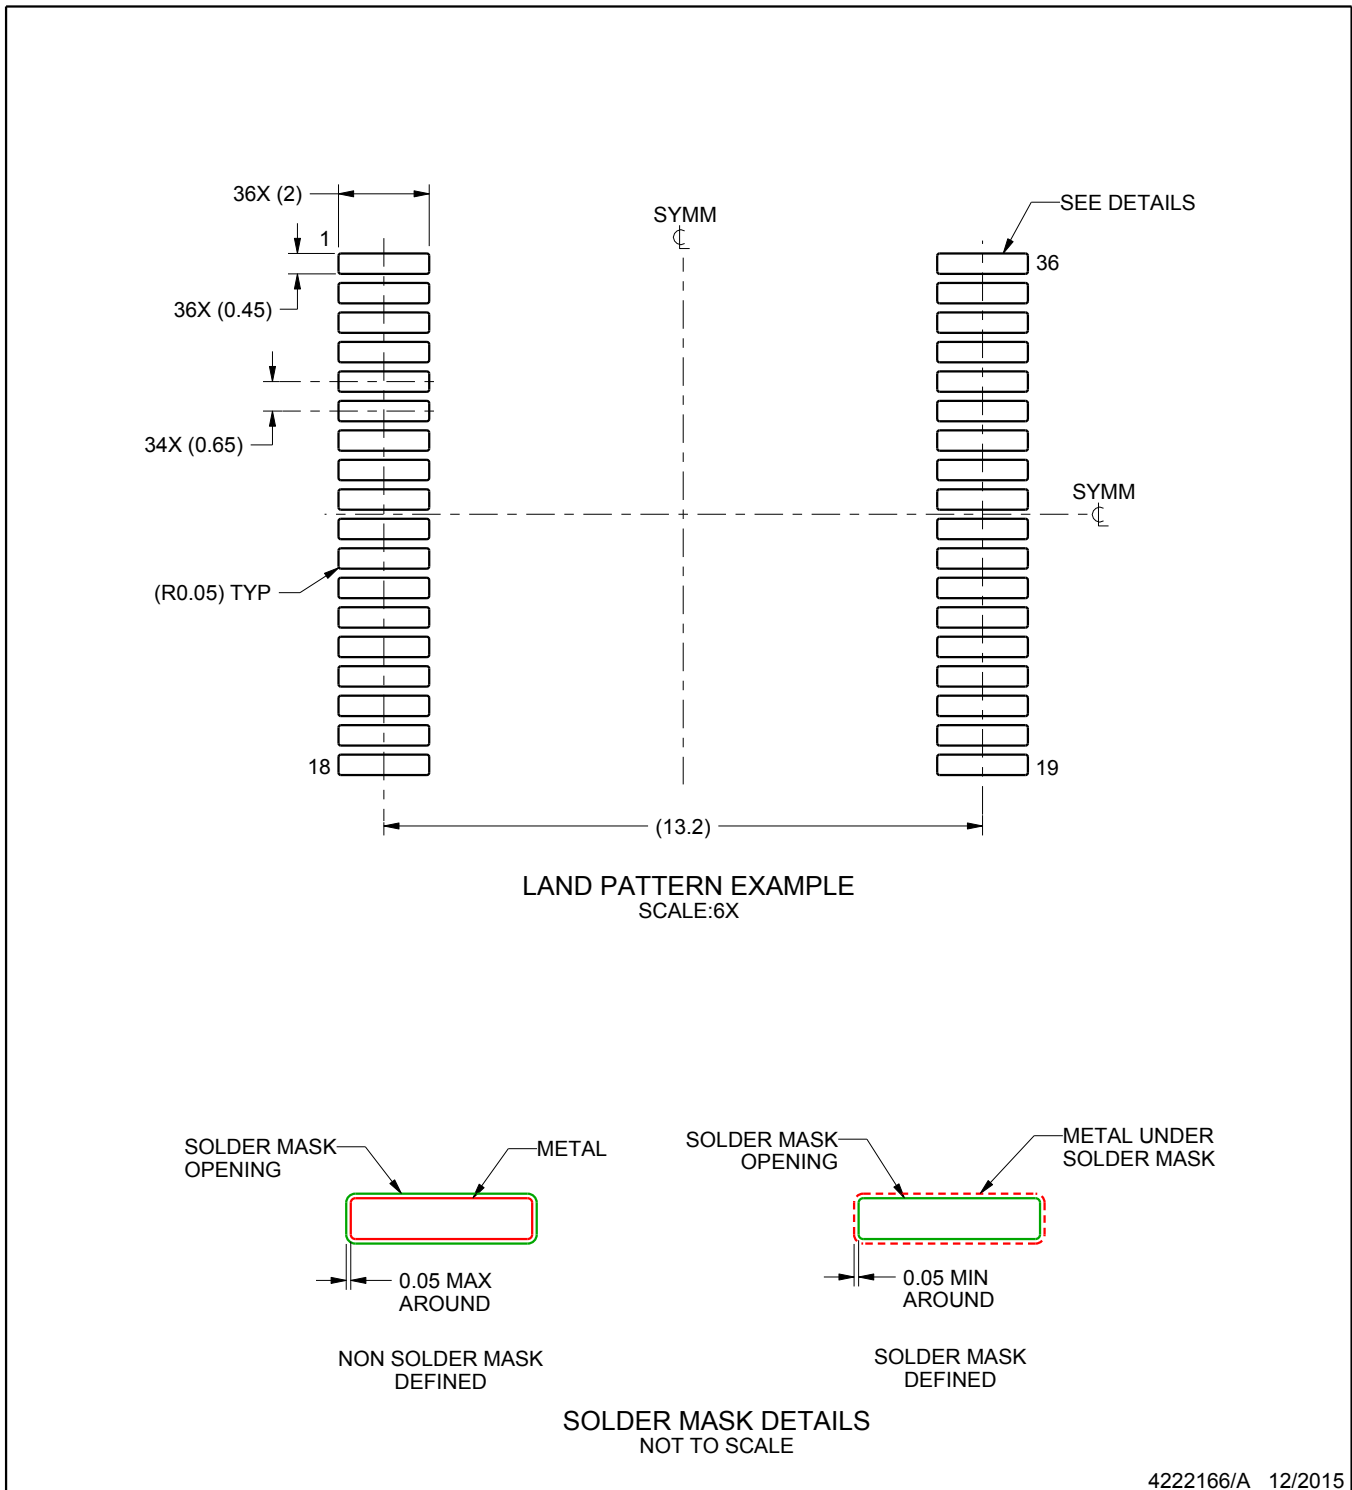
36X (2)

1

36X (0.45)

34X (0.65)

(R0.05) TYP

18

SYMM
℄

SEE DETAILS

36

SYMM
℄

19

(13.2)

LAND PATTERN EXAMPLE
SCALE:6X

SOLDER MASK OPENING

METAL

0.05 MAX AROUND

NON SOLDER MASK DEFINED

SOLDER MASK OPENING

METAL UNDER SOLDER MASK

0.05 MIN AROUND

SOLDER MASK DEFINED

SOLDER MASK DETAILS
NOT TO SCALE

4222166/A 12/2015